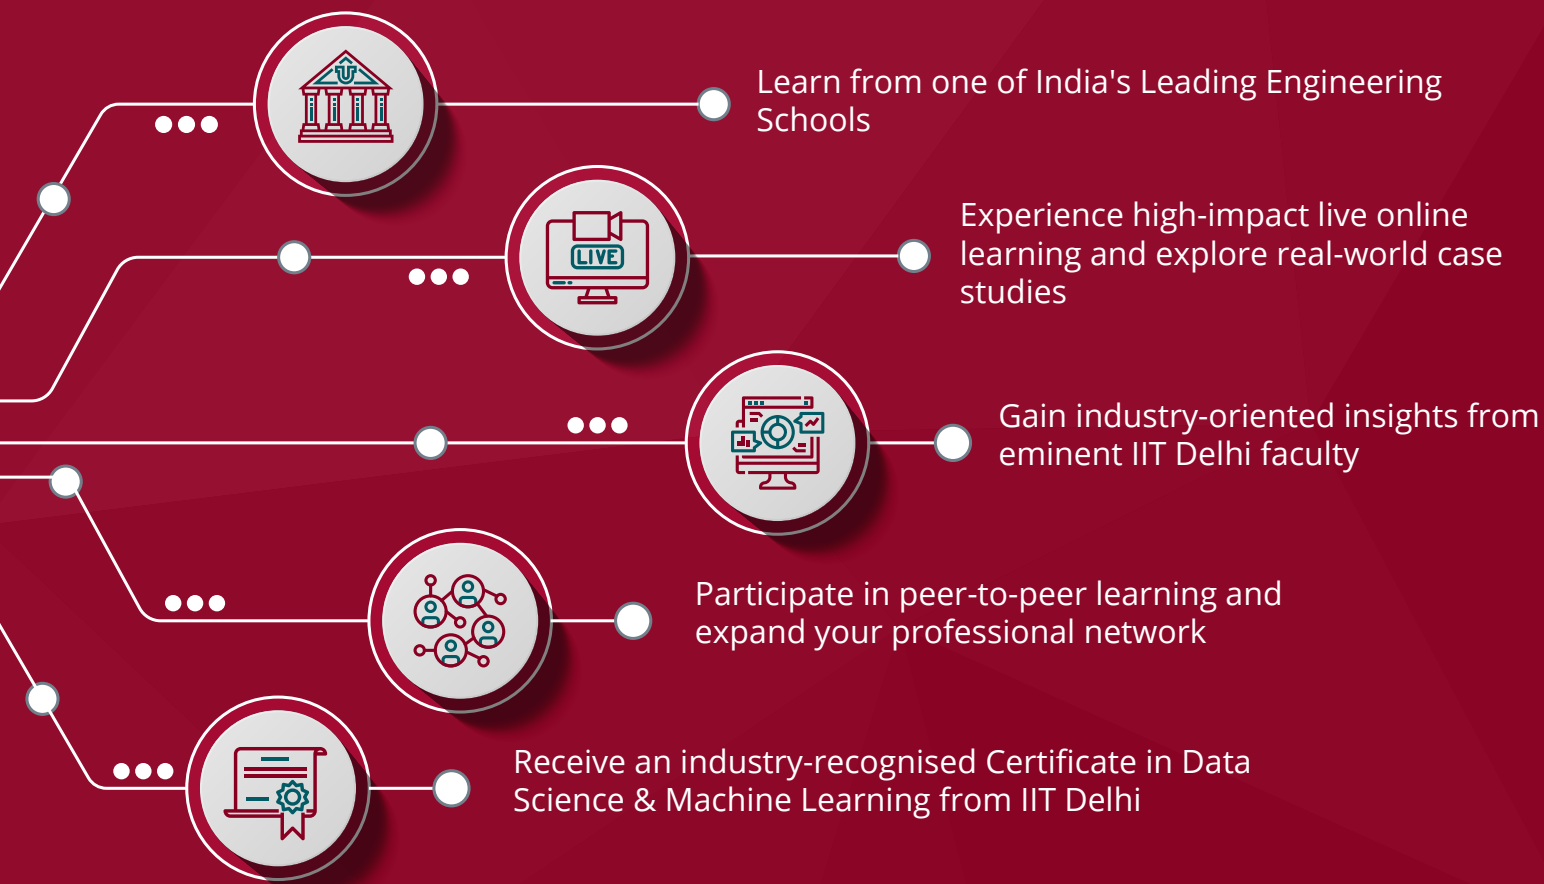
Learn from one of India's Leading Engineering Schools

LIVE

Experience high-impact live online learning and explore real-world case studies

Gain industry-oriented insights from eminent IIT Delhi faculty

Participate in peer-to-peer learning and expand your professional network

Receive an industry-recognised Certificate in Data Science & Machine Learning from IIT Delhi